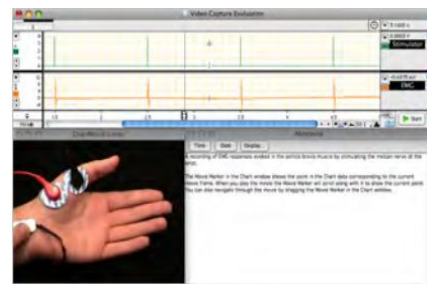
Video Capture Evaluation

Stimulator

EMG

Start

Chart/Movie Linker

Annotations

Time Date Display

A recording of EMG responses evoked in the pollicis brevis muscle by stimulating the median nerve at the wrist.

The Movie Marker in the Chart window shows the point in the Chart data corresponding to the current Movie Frame. When you play the movie the Movie Marker will scroll along with it to show the current point. You can also navigate through the movie by dragging the Movie Marker in the Chart window.